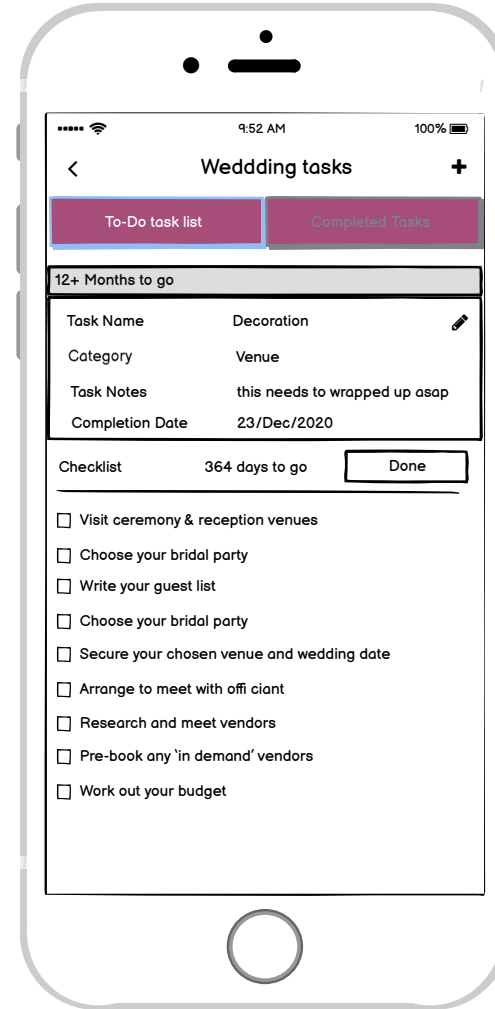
••••• 9:52 AM 100%

<

Weddding tasks

+

To-Do task list

Completed Tasks

12+ Months to go

| Task Name | Decoration |
|---|---|
| Category | Venue |
| Task Notes | this needs to wrapped up asap |
| Completion Date | 23/Dec/2020 |

Checklist 364 days to go Done

☐ Visit ceremony & reception venues

☐ Choose your bridal party

☐ Write your guest list

☐ Choose your bridal party

☐ Secure your chosen venue and wedding date

☐ Arrange to meet with offi ciant

☐ Research and meet vendors

☐ Pre-book any 'in demand' vendors

☐ Work out your budget